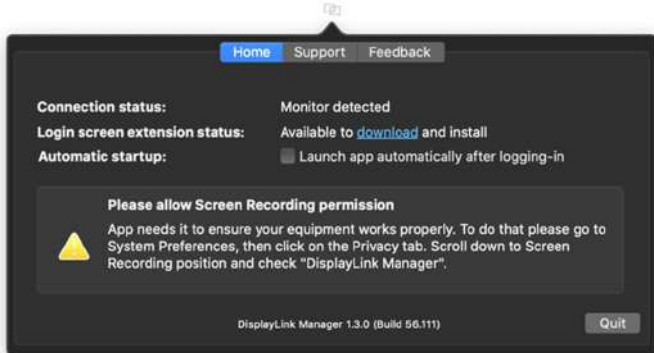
Home Support Feedback

Connection status: Monitor detected

Login screen extension status: Available to download and install

Automatic startup: Launch app automatically after logging-in

Please allow Screen Recording permission

App needs it to ensure your equipment works properly. To do that please go to System Preferences, then click on the Privacy tab. Scroll down to Screen Recording position and check "DisplayLink Manager".

DisplayLink Manager 1.3.0 (Build 56.111)

Quit